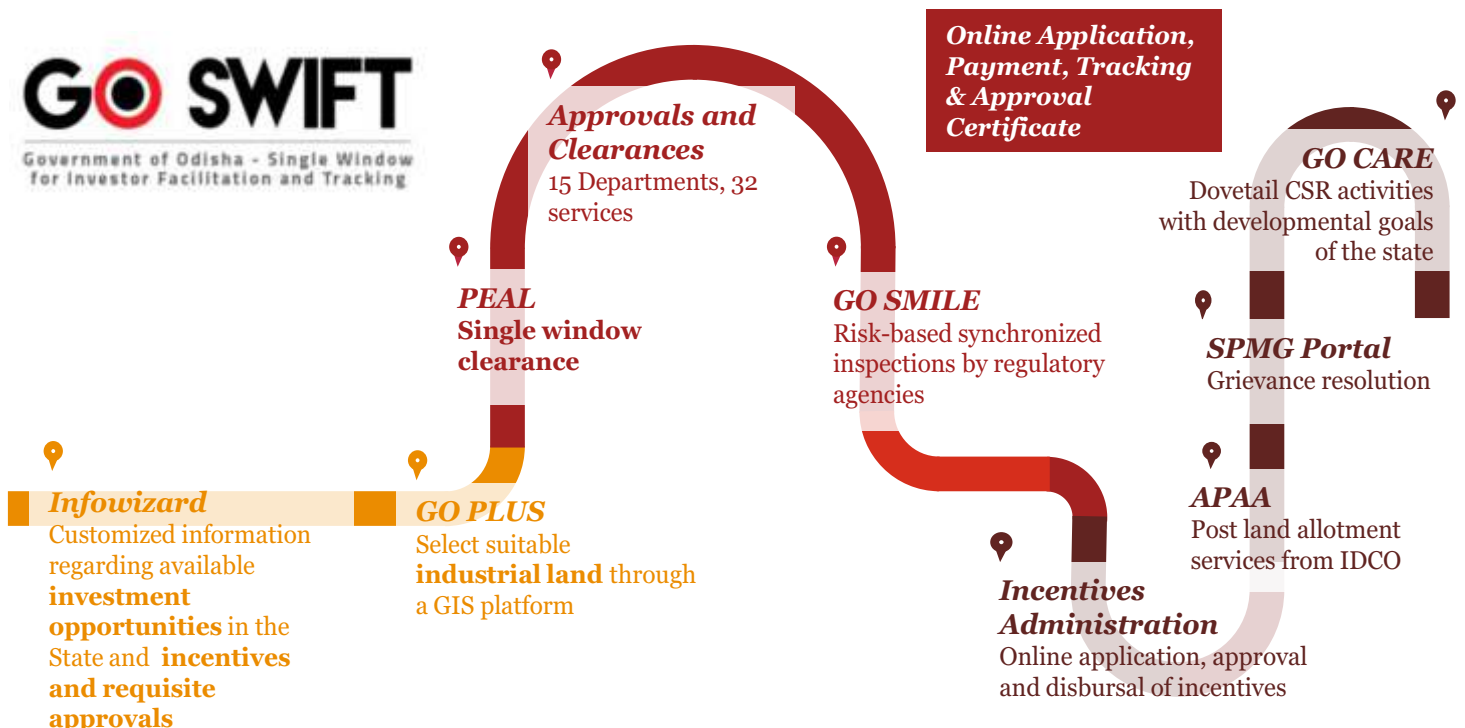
GO SWIFT
Government of Odisha - Single Window for Investor Facilitation and Tracking

Online Application, Payment, Tracking & Approval Certificate

Infowizard
Customized information regarding available investment opportunities in the State and incentives and requisite approvals

GO PLUS
Select suitable industrial land through a GIS platform

PEAL
Single window clearance

Approvals and Clearances
15 Departments, 32 services

GO SMILE
Risk-based synchronized inspections by regulatory agencies

Incentives Administration
Online application, approval and disbursal of incentives

APAA
Post land allotment services from IDCO

SPMG Portal
Grievance resolution

GO CARE
Dovetail CSR activities with developmental goals of the state